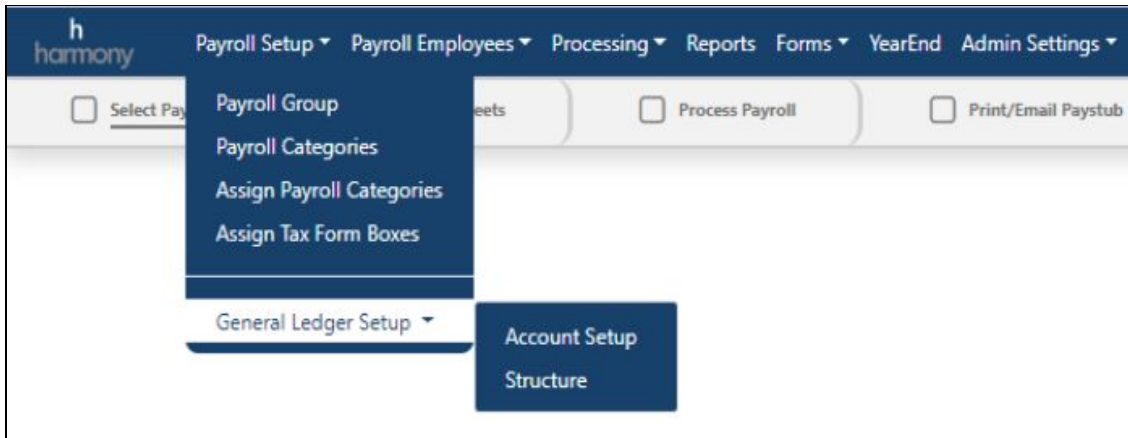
h
harmony

Payroll Setup ▾ Payroll Employees ▾ Processing ▾ Reports Forms ▾ YearEnd Admin Settings ▾

Select Pay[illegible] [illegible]eets Process Payroll Print/Email Paystub

Payroll Group
Payroll Categories
Assign Payroll Categories
Assign Tax Form Boxes

General Ledger Setup ▾

Account Setup
Structure